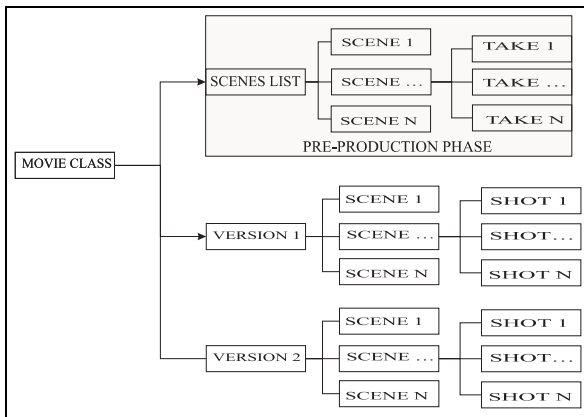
SCENES LIST

SCENE 1

SCENE ...

SCENE N

TAKE 1

TAKE ...

TAKE N

PRE-PRODUCTION PHASE

MOVIE CLASS

VERSION 1

SCENE 1

SCENE ...

SCENE N

SHOT 1

SHOT...

SHOT N

VERSION 2

SCENE 1

SCENE ...

SCENE N

SHOT 1

SHOT...

SHOT N